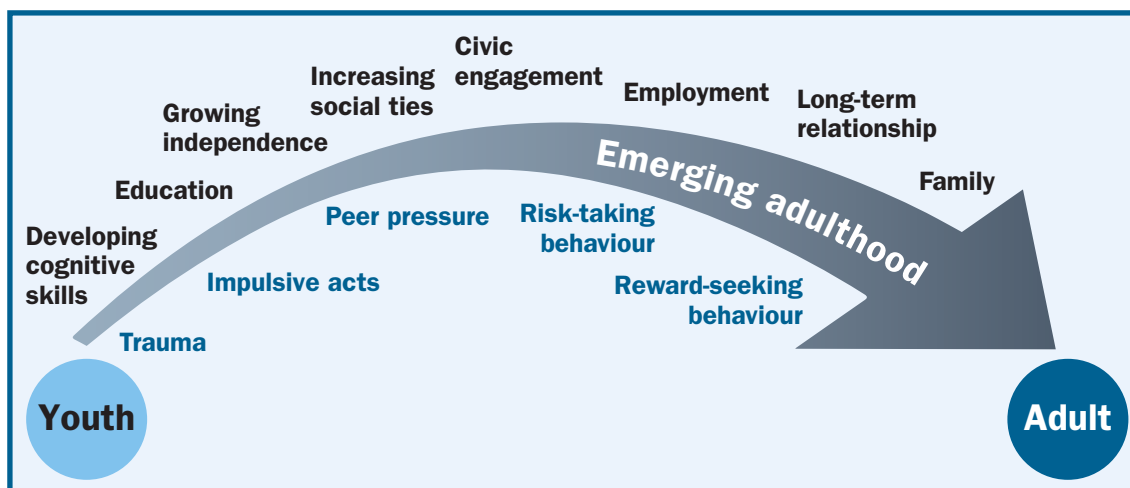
Developing cognitive skills

Education

Growing independence

Increasing social ties

Civic engagement

Employment

Long-term relationship

Family

Emerging adulthood

Trauma

Impulsive acts

Peer pressure

Risk-taking behaviour

Reward-seeking behaviour

Youth

Adult